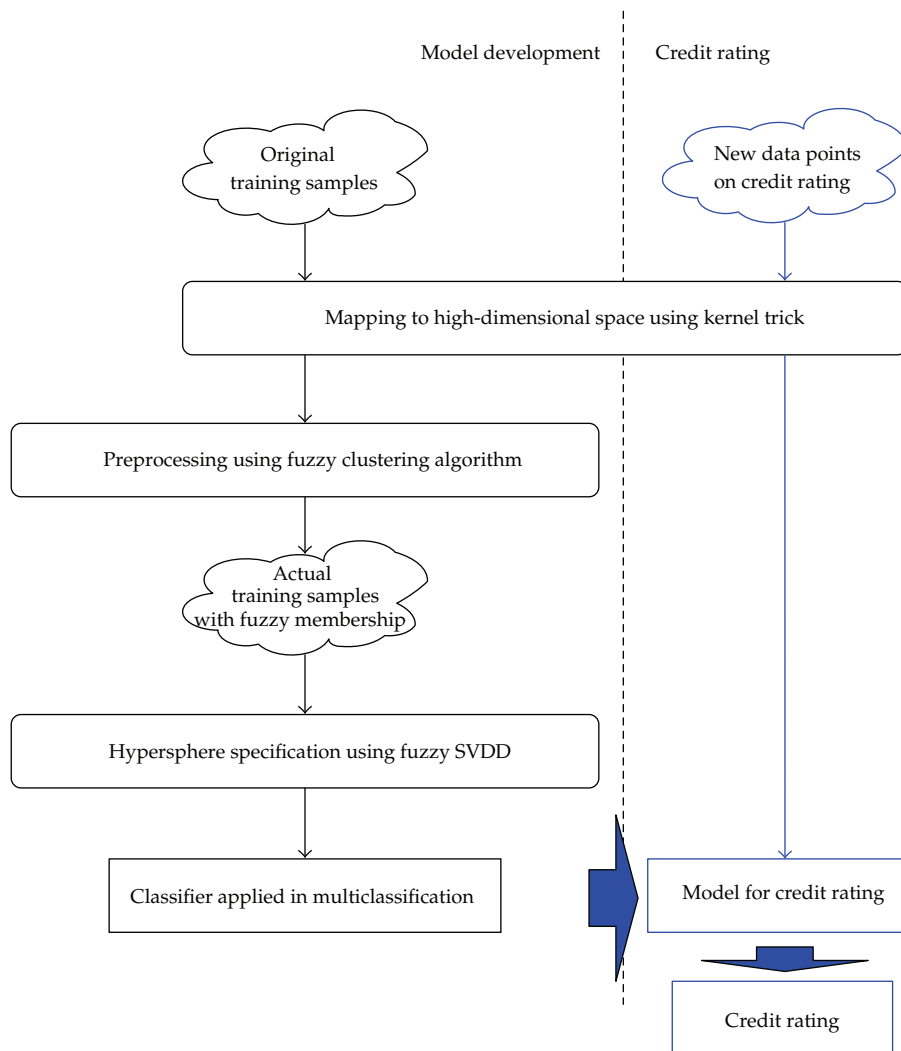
Model development

Credit rating

Original training samples

New data points on credit rating

Mapping to high-dimensional space using kernel trick

Preprocessing using fuzzy clustering algorithm

Actual training samples with fuzzy membership

Hypersphere specification using fuzzy SVDD

Classifier applied in multiclassification

Model for credit rating

Credit rating